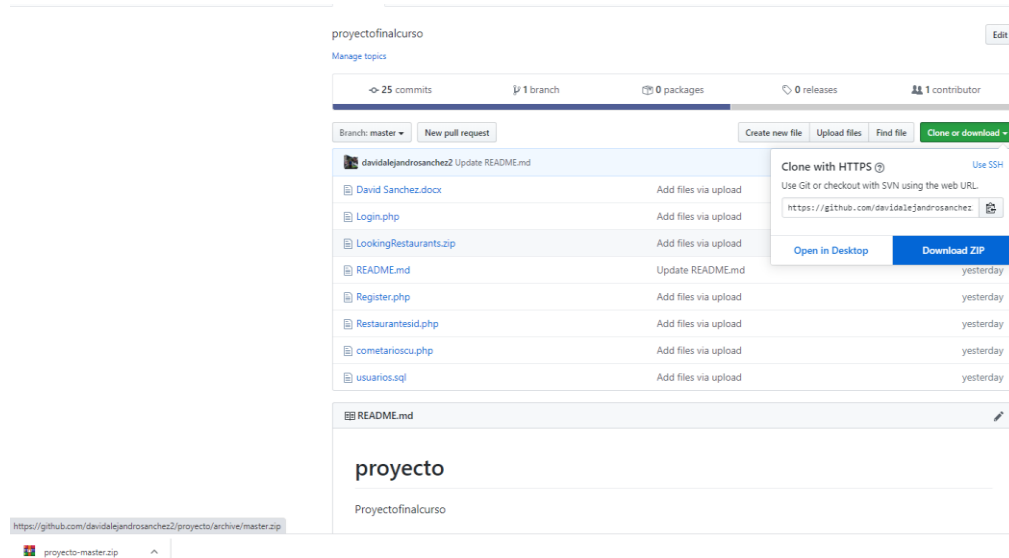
proyectofinalcurso

Manage topics

Edit

25 commits | 1 branch | 0 packages | 0 releases | 1 contributor

Branch: master | New pull request | Create new file | Upload files | Find file | Clone or download

davidalejandrosanchez2 Update README.md

Clone with HTTPS
Use SSH
Use Git or checkout with SVN using the web URL.
https://github.com/davidalejandrosanchez
Open in Desktop | Download ZIP

| | | |
|---|---|---|
| David Sanchez.docx | Add files via upload | |
| Login.php | Add files via upload | |
| LookingRestaurants.zip | Add files via upload | |
| README.md | Update README.md | yesterday |
| Register.php | Add files via upload | yesterday |
| Restaurantesid.php | Add files via upload | yesterday |
| cometarioscu.php | Add files via upload | yesterday |
| usuarios.sql | Add files via upload | yesterday |

README.md

proyecto

Proyectofinalcurso

https://github.com/davidalejandrosanchez2/proyecto/archive/master.zip

proyecto-master.zip